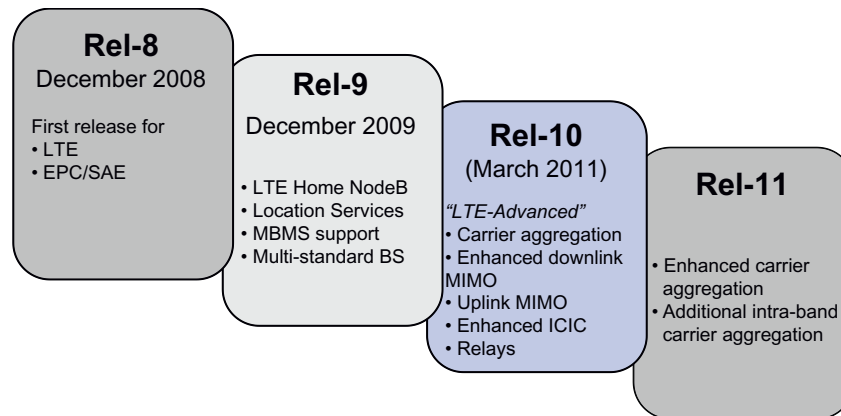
Rel-8
December 2008

First release for
• LTE
• EPC/SAE

Rel-9
December 2009

• LTE Home NodeB
• Location Services
• MBMS support
• Multi-standard BS

Rel-10
(March 2011)

"LTE-Advanced"
• Carrier aggregation
• Enhanced downlink MIMO
• Uplink MIMO
• Enhanced ICIC
• Relays

Rel-11

• Enhanced carrier aggregation
• Additional intra-band carrier aggregation